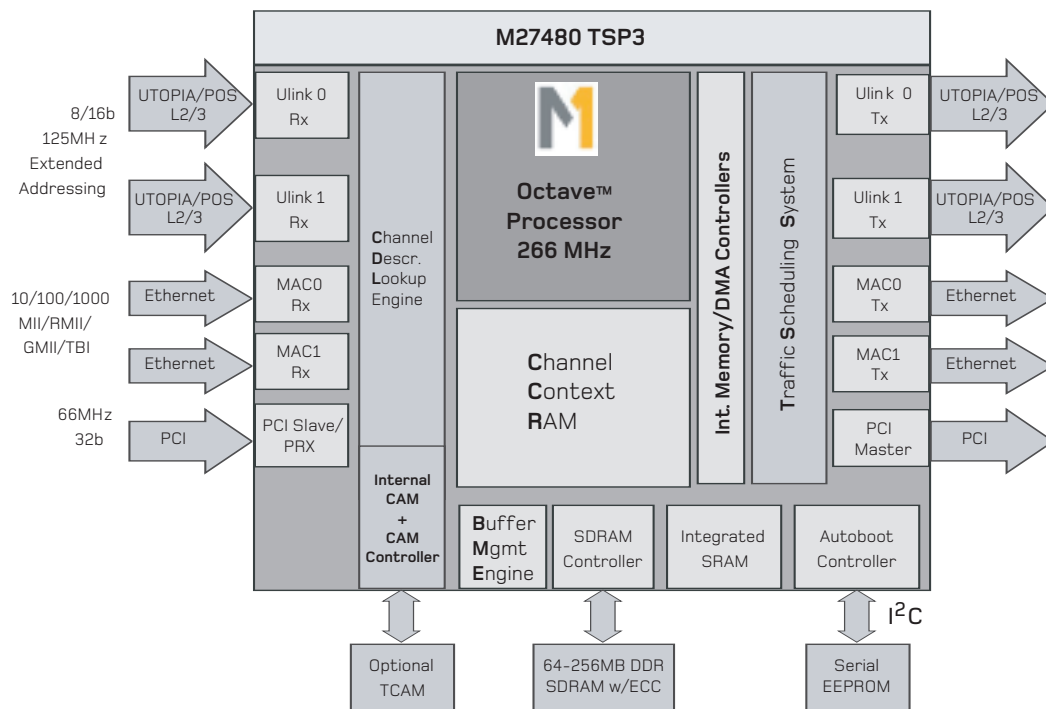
M27480 TSP3

8/16b
125MH z
Extended
Addressing

UTOPIA/POS L2/3

Ulink 0 Rx

UTOPIA/POS L2/3

Ulink 1 Rx

10/100/1000
MII/RMII/
GMII/TBI

Ethernet

MAC0 Rx

Ethernet

MAC1 Rx

66MHz
32b

PCI

PCI Slave/ PRX

Channel Descr. Lookup Engine

Internal CAM + CAM Controller

Octave™ Processor 266 MHz

Channel Context RAM

Buffer Mgmt Engine

SDRAM Controller

Integrated SRAM

Int. Memory/DMA Controllers

Traffic Scheduling System

Autoboot Controller

Ulink 0 Tx

UTOPIA/POS L2/3

Ulink 1 Tx

UTOPIA/POS L2/3

MAC0 Tx

Ethernet

MAC1 Tx

Ethernet

PCI Master

PCI

$I^2C$

Optional TCAM

64-256MB DDR SDRAM w/ECC

Serial EEPROM